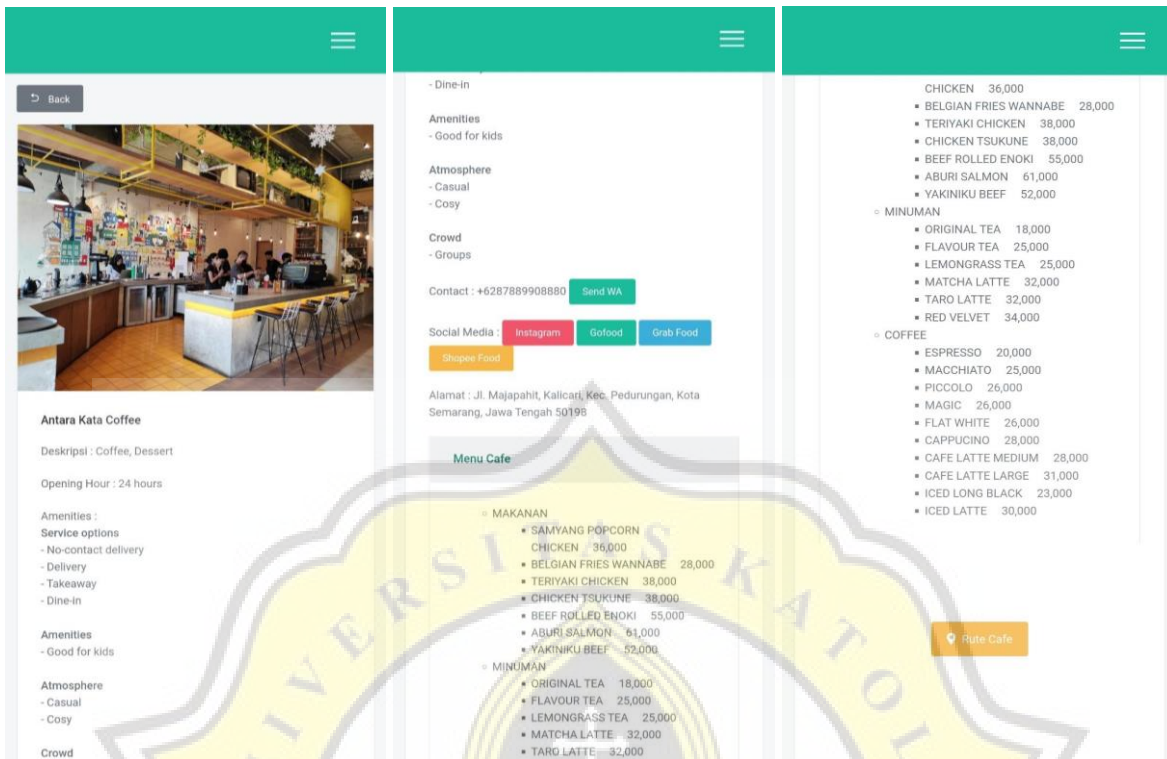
Back

Antara Kata Coffee

Deskripsi : Coffee, Dessert

Opening Hour : 24 hours

Amenities :
Service options
- No-contact delivery
- Delivery
- Takeaway
- Dine-in

Amenities
- Good for kids

Atmosphere
- Casual
- Cosy

Crowd

- Dine-in

Amenities
- Good for kids

Atmosphere
- Casual
- Cosy

Crowd
- Groups

Contact : +6287889908880 Send WA

Social Media : Instagram Gofood Grab Food Shopee Food

Alamat : Jl. Majapahit, Kalicari, Kec. Pedurungan, Kota Semarang, Jawa Tengah 50198

Menu Cafe

- MAKANAN
  - SAMYANG POPCORN CHICKEN 36,000
  - BELGIAN FRIES WANNABE 28,000
  - TERIYAKI CHICKEN 38,000
  - CHICKEN TSUKUNE 38,000
  - BEEF ROLLED ENOKI 55,000
  - ABURI SALMON 61,000
  - YAKINIKU BEEF 52,000
- MINUMAN
  - ORIGINAL TEA 18,000
  - FLAVOUR TEA 25,000
  - LEMONGRASS TEA 25,000
  - MATCHA LATTE 32,000
  - TARO LATTE 32,000

CHICKEN 36,000
  - BELGIAN FRIES WANNABE 28,000
  - TERIYAKI CHICKEN 38,000
  - CHICKEN TSUKUNE 38,000
  - BEEF ROLLED ENOKI 55,000
  - ABURI SALMON 61,000
  - YAKINIKU BEEF 52,000
- MINUMAN
  - ORIGINAL TEA 18,000
  - FLAVOUR TEA 25,000
  - LEMONGRASS TEA 25,000
  - MATCHA LATTE 32,000
  - TARO LATTE 32,000
  - RED VELVET 34,000
- COFFEE
  - ESPRESSO 20,000
  - MACCHIATO 25,000
  - PICCOLO 26,000
  - MAGIC 26,000
  - FLAT WHITE 26,000
  - CAPPUCINO 28,000
  - CAFE LATTE MEDIUM 28,000
  - CAFE LATTE LARGE 31,000
  - ICED LONG BLACK 23,000
  - ICED LATTE 30,000

Rute Cafe